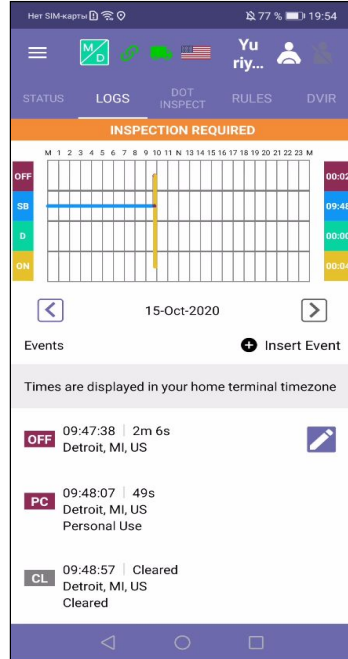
Нет SIM-карты 77 % 19:54

M D

Yu riy...

STATUS LOGS DOT INSPECT RULES DVIR

INSPECTION REQUIRED

M 1 2 3 4 5 6 7 8 9 10 11 N 13 14 15 16 17 18 19 20 21 22 23 M

OFF 00:02
SB 09:48
D 00:00
ON 00:04

15-Oct-2020

Events

Insert Event

Times are displayed in your home terminal timezone

OFF 09:47:38 | 2m 6s
Detroit, MI, US

PC 09:48:07 | 49s
Detroit, MI, US
Personal Use

CL 09:48:57 | Cleared
Detroit, MI, US
Cleared